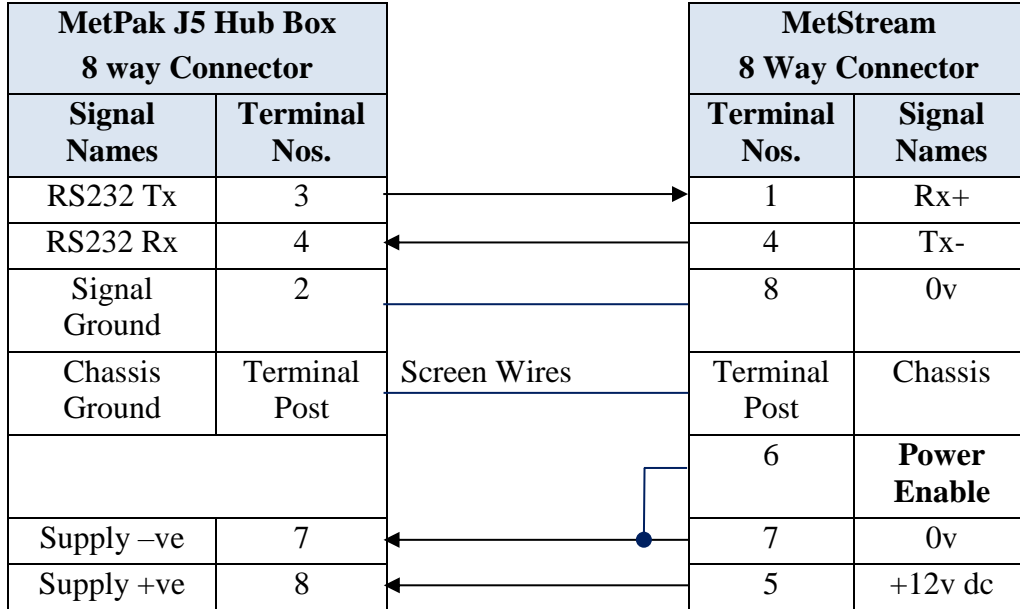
| MetPak J5 Hub Box 8 way Connector | | | MetStream 8 Way Connector | |
|---|---|---|---|---|
| Signal Names | Terminal Nos. | | Terminal Nos. | Signal Names |
| RS232 Tx | 3 | | 1 | Rx+ |
| RS232 Rx | 4 | | 4 | Tx- |
| Signal Ground | 2 | | 8 | 0v |
| Chassis Ground | Terminal Post | Screen Wires | Terminal Post | Chassis |
| | | | 6 | **Power Enable** |
| Supply –ve | 7 | | 7 | 0v |
| Supply +ve | 8 | | 5 | +12v dc |